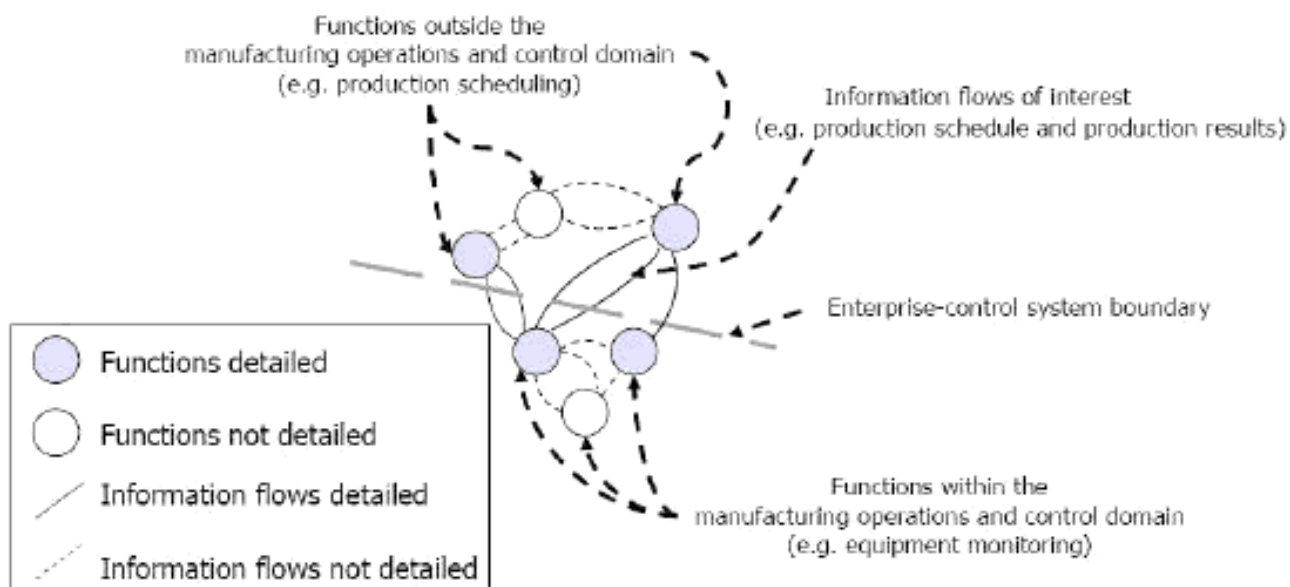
Functions outside the manufacturing operations and control domain (e.g. production scheduling)

Information flows of interest (e.g. production schedule and production results)

Enterprise-control system boundary

Functions detailed

Functions not detailed

Information flows detailed

Information flows not detailed

Functions within the manufacturing operations and control domain (e.g. equipment monitoring)